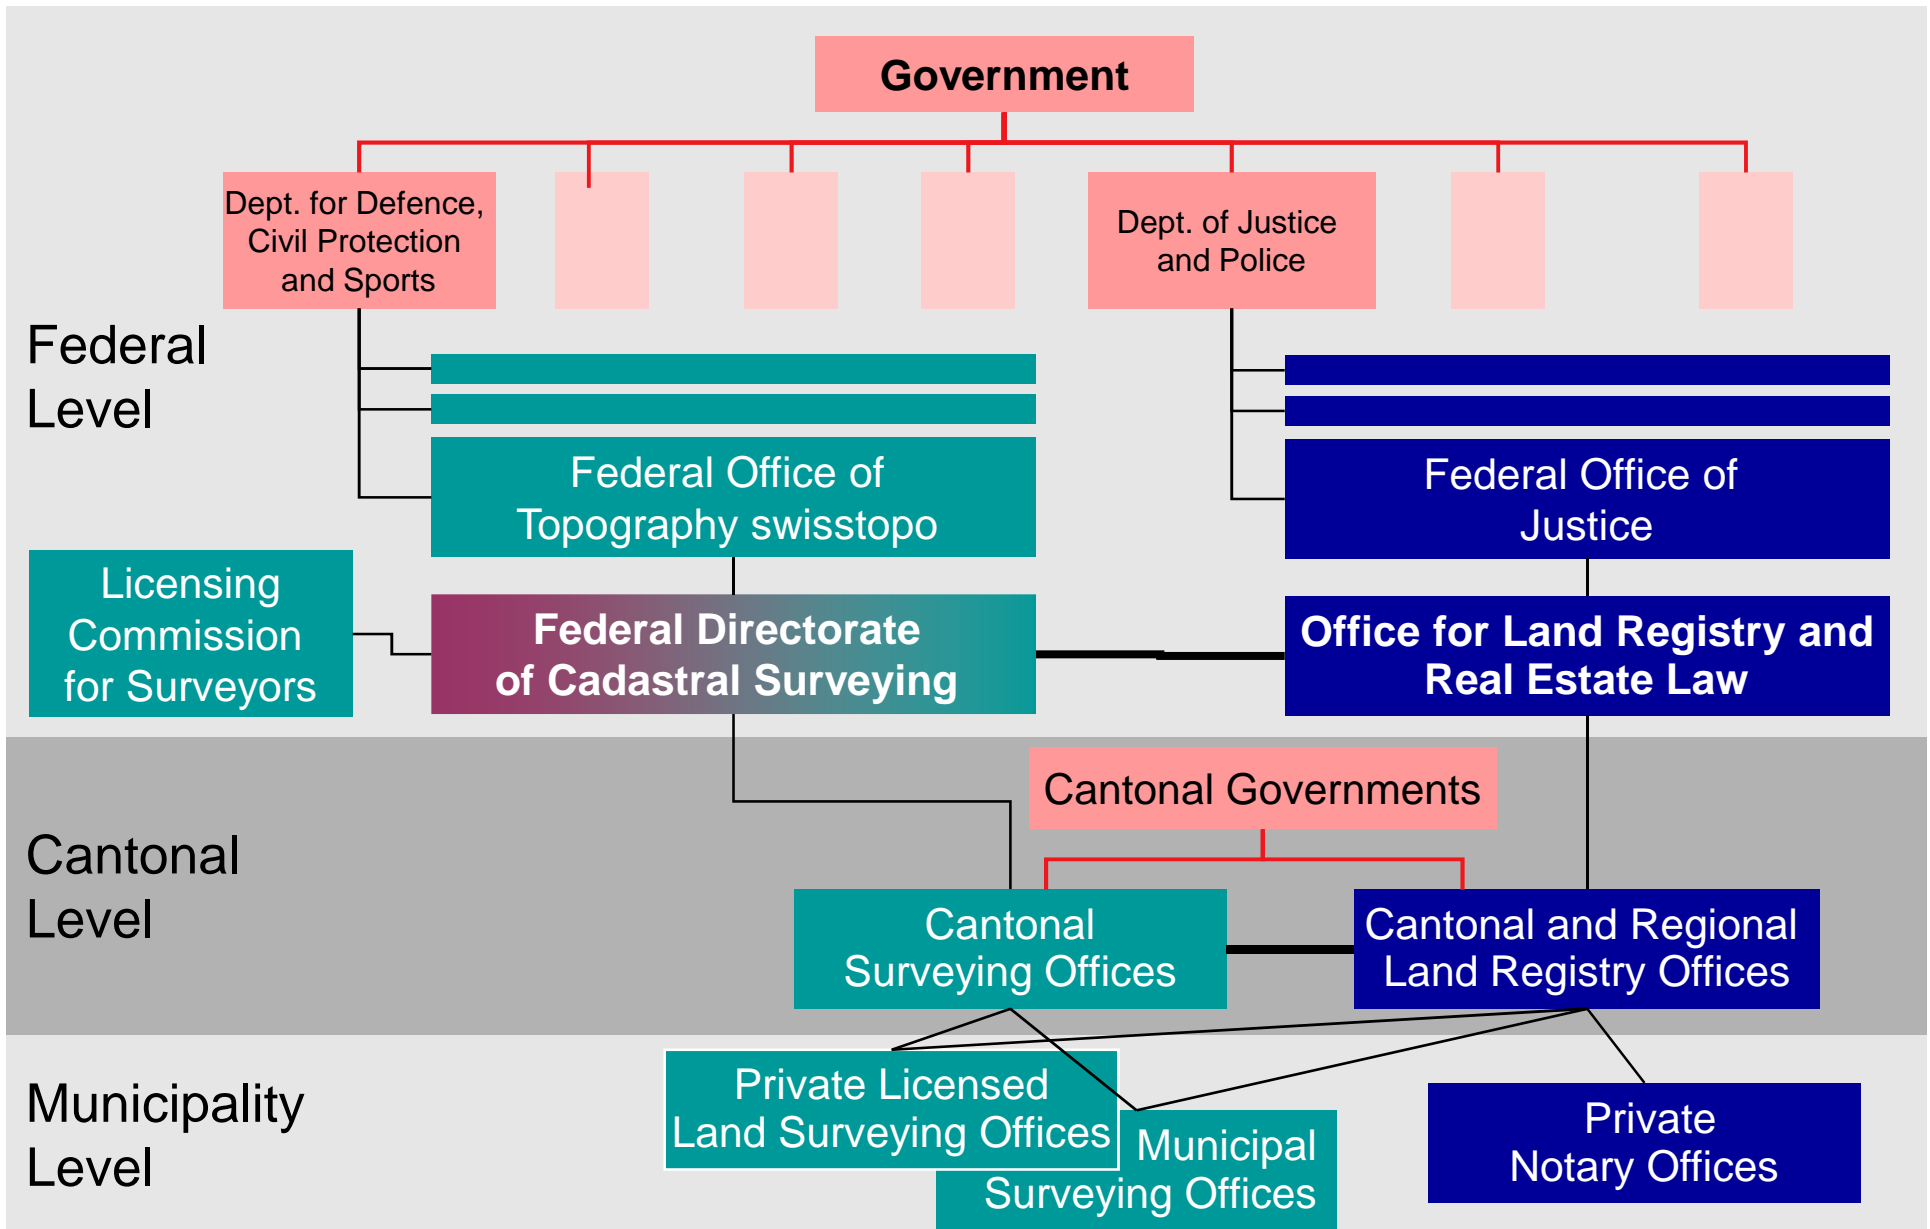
Government

Dept. for Defence, Civil Protection and Sports

Dept. of Justice and Police

Federal Level

Federal Office of Topography swisstopo

Federal Office of Justice

Licensing Commission for Surveyors

Federal Directorate of Cadastral Surveying

Office for Land Registry and Real Estate Law

Cantonal Governments

Cantonal Level

Cantonal Surveying Offices

Cantonal and Regional Land Registry Offices

Municipality Level

Private Licensed Land Surveying Offices

Municipal Surveying Offices

Private Notary Offices